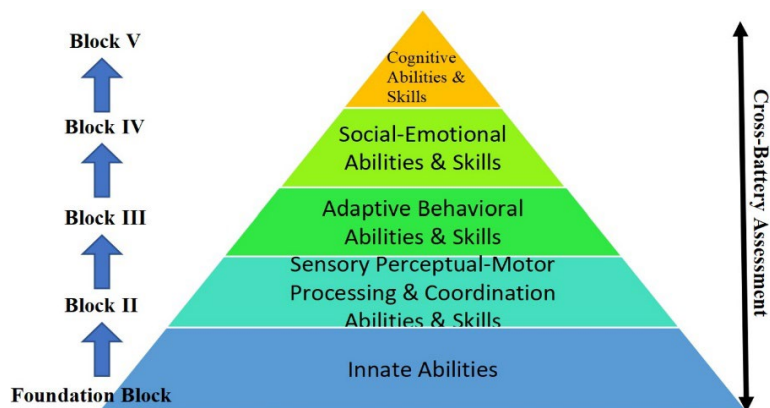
Block V

Block IV

Block III

Block II

Foundation Block

Cognitive Abilities & Skills

Social-Emotional Abilities & Skills

Adaptive Behavioral Abilities & Skills

Sensory Perceptual-Motor Processing & Coordination Abilities & Skills

Innate Abilities

Cross-Battery Assessment